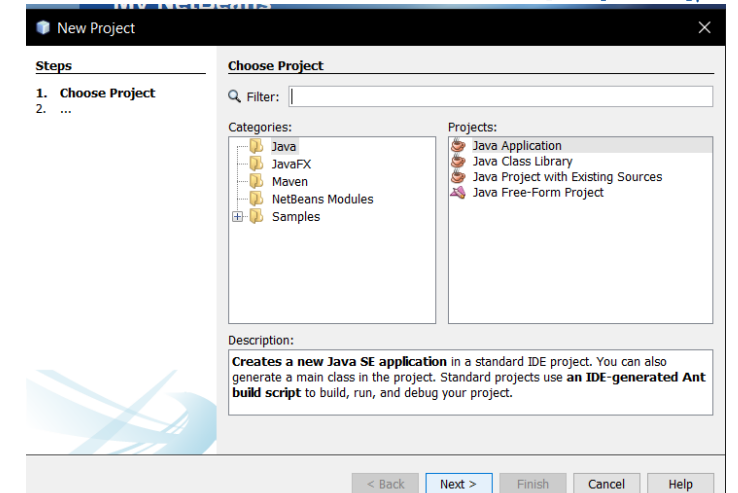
New Project

Steps

1. Choose Project
2. ...

Choose Project

Filter:

Categories:
Java
JavaFX
Maven
NetBeans Modules
Samples

Projects:
Java Application
Java Class Library
Java Project with Existing Sources
Java Free-Form Project

Description:

**Creates a new Java SE application** in a standard IDE project. You can also generate a main class in the project. Standard projects use **an IDE-generated Ant build script** to build, run, and debug your project.

< Back | Next > | Finish | Cancel | Help